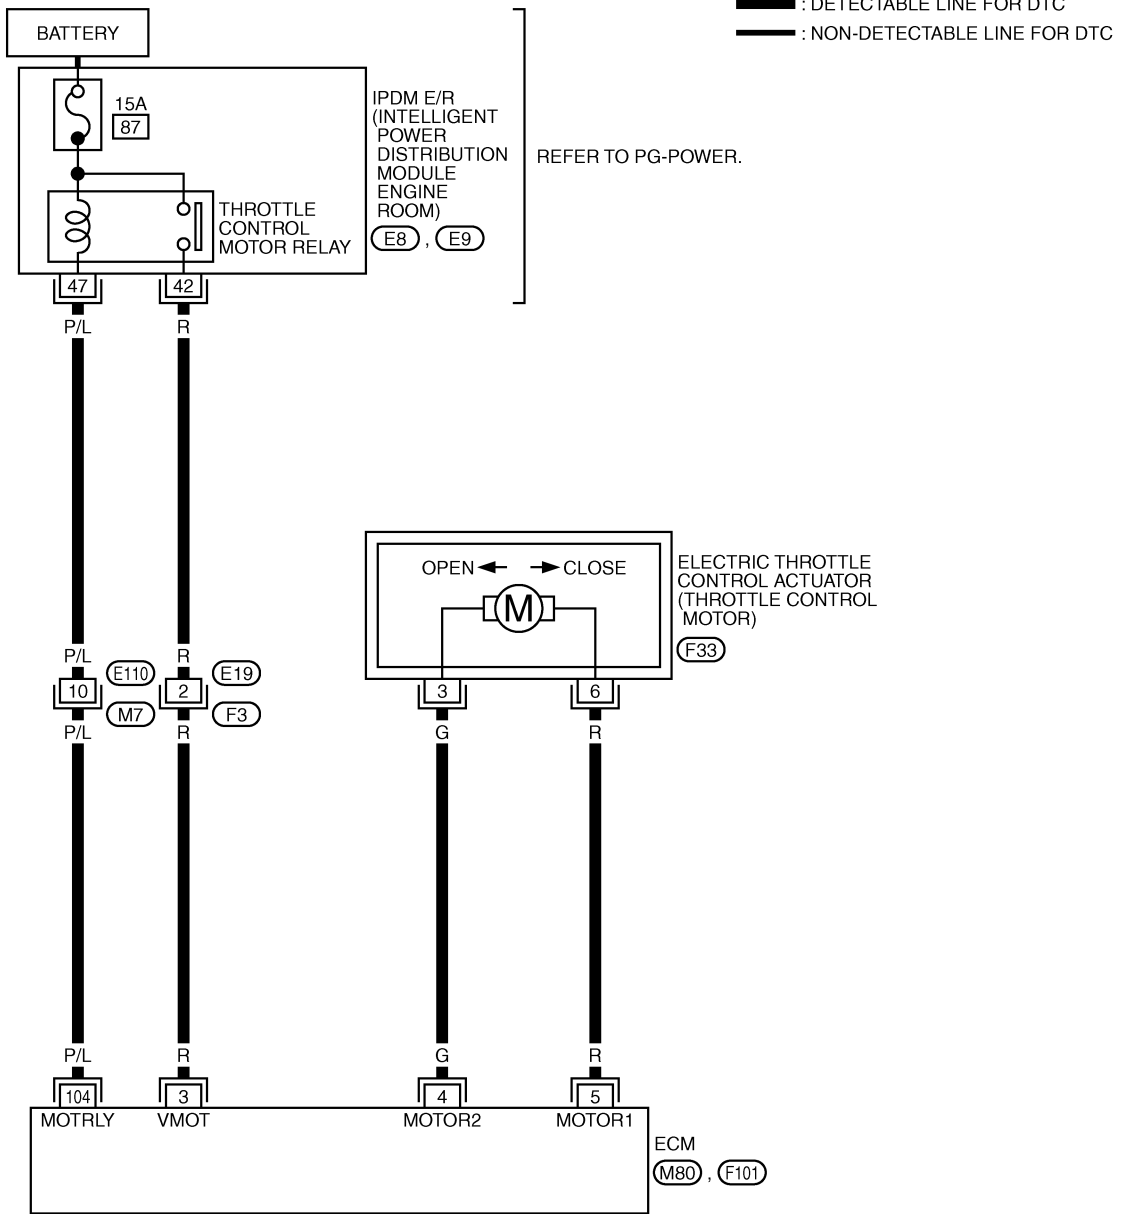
: DETECTABLE LINE FOR DTC
: NON-DETECTABLE LINE FOR DTC

BATTERY

15A
87

THROTTLE CONTROL MOTOR RELAY

IPDM E/R (INTELLIGENT POWER DISTRIBUTION MODULE ENGINE ROOM)
E8, E9

REFER TO PG-POWER.

47
42
P/L
R

ELECTRIC THROTTLE CONTROL ACTUATOR (THROTTLE CONTROL MOTOR)
F33

OPEN
CLOSE
M

P/L
R
10
2
E110
E19
M7
F3
P/L
R

3
6
G
R

P/L
R
G
R
104
3
4
5
MOTRLY
VMOT
MOTOR2
MOTOR1

ECM
M80, F101